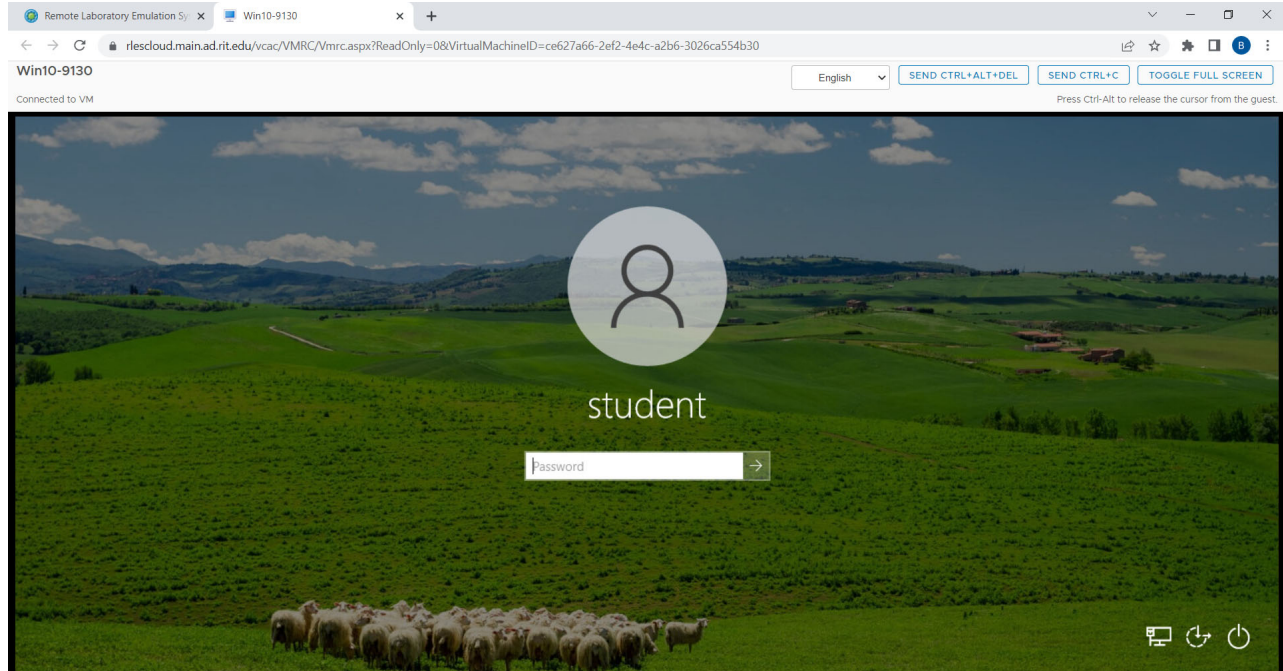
Remote Laboratory Emulation Sy
Win10-9130
rlescloud.main.ad.rit.edu/vcac/VMRC/Vmrc.aspx?ReadOnly=0&VirtualMachineID=ce627a66-2ef2-4e4c-a2b6-3026ca554b30
B

Win10-9130
Connected to VM
English
SEND CTRL+ALT+DEL
SEND CTRL+C
TOGGLE FULL SCREEN
Press Ctrl-Alt to release the cursor from the guest.

student
Password